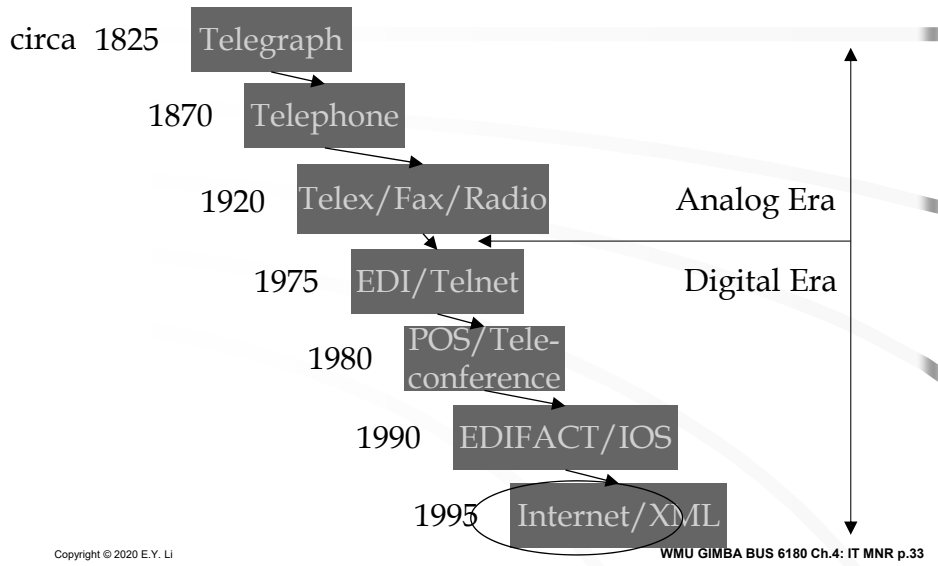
circa 1825 Telegraph

1870 Telephone

1920 Telex/Fax/Radio

Analog Era

1975 EDI/Telnet

Digital Era

1980 POS/Teleconference

1990 EDIFACT/IOS

1995 Internet/XML

Copyright © 2020 E.Y. Li

WMU GIMBA BUS 6180 Ch.4: IT MNR p.33